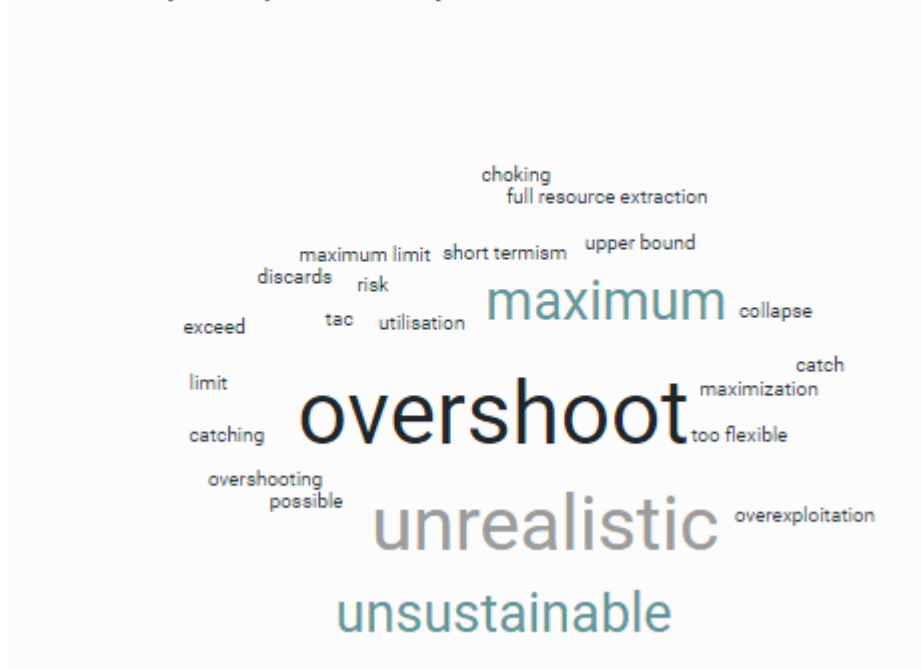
choking
full resource extraction
maximum limit
short termism
upper bound
discards
risk
maximum
collapse
exceed
tac
utilisation
catch
limit
overshoot
maximization
catching
too flexible
overshooting
possible
unrealistic
overexploitation
unsustainable